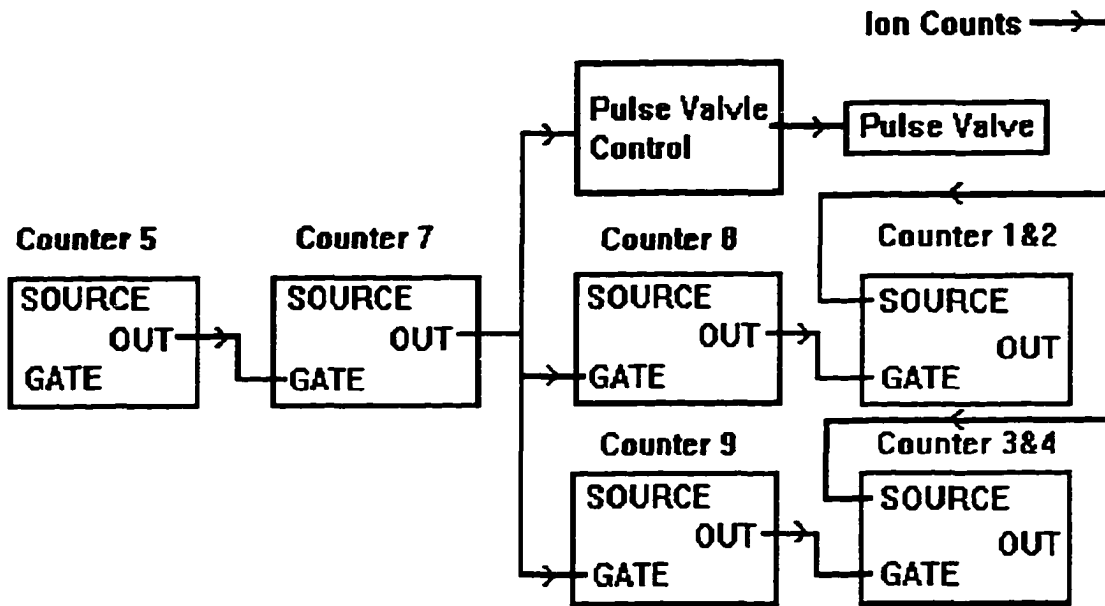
Ion Counts

Pulse Valvle Control

Pulse Valve

Counter 5
SOURCE
OUT
GATE

Counter 7
SOURCE
OUT
GATE

Counter 8
SOURCE
OUT
GATE

Counter 1&2
SOURCE
OUT
GATE

Counter 9
SOURCE
OUT
GATE

Counter 3&4
SOURCE
OUT
GATE